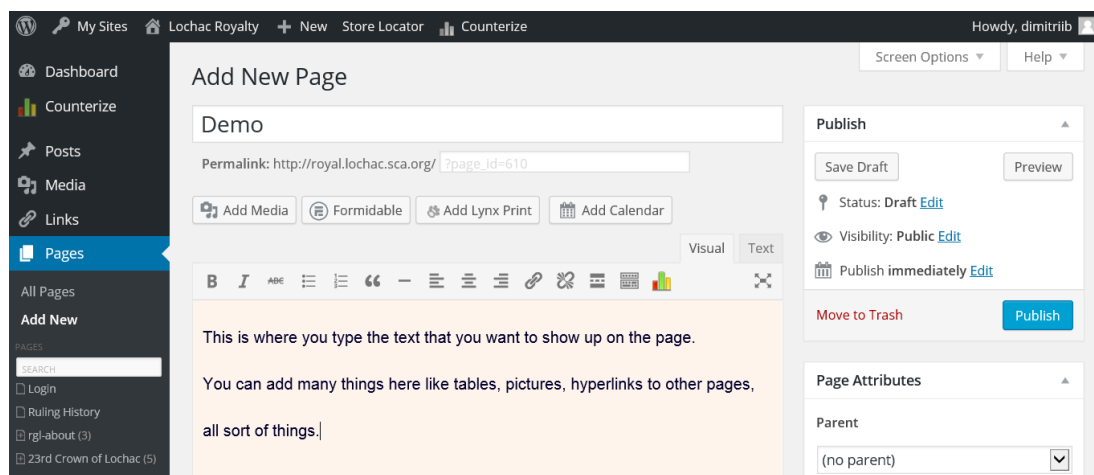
My Sites Lochac Royalty + New Store Locator Counterize Howdy, dimitriib

Dashboard
Counterize
Posts
Media
Links
Pages
All Pages
Add New
PAGES
SEARCH
Login
Ruling History
rgl-about (3)
23rd Crown of Lochac (5)

Add New Page

Screen Options ▼ Help ▼

Demo

Permalink: http://royal.lochac.sca.org/ ?page_id=610

Add Media Formidable Add Lynx Print Add Calendar

Visual Text

B I ABC 66

This is where you type the text that you want to show up on the page.

You can add many things here like tables, pictures, hyperlinks to other pages,

all sort of things.

Publish

Save Draft Preview

Status: Draft Edit

Visibility: Public Edit

Publish immediately Edit

Move to Trash Publish

Page Attributes

Parent

(no parent)